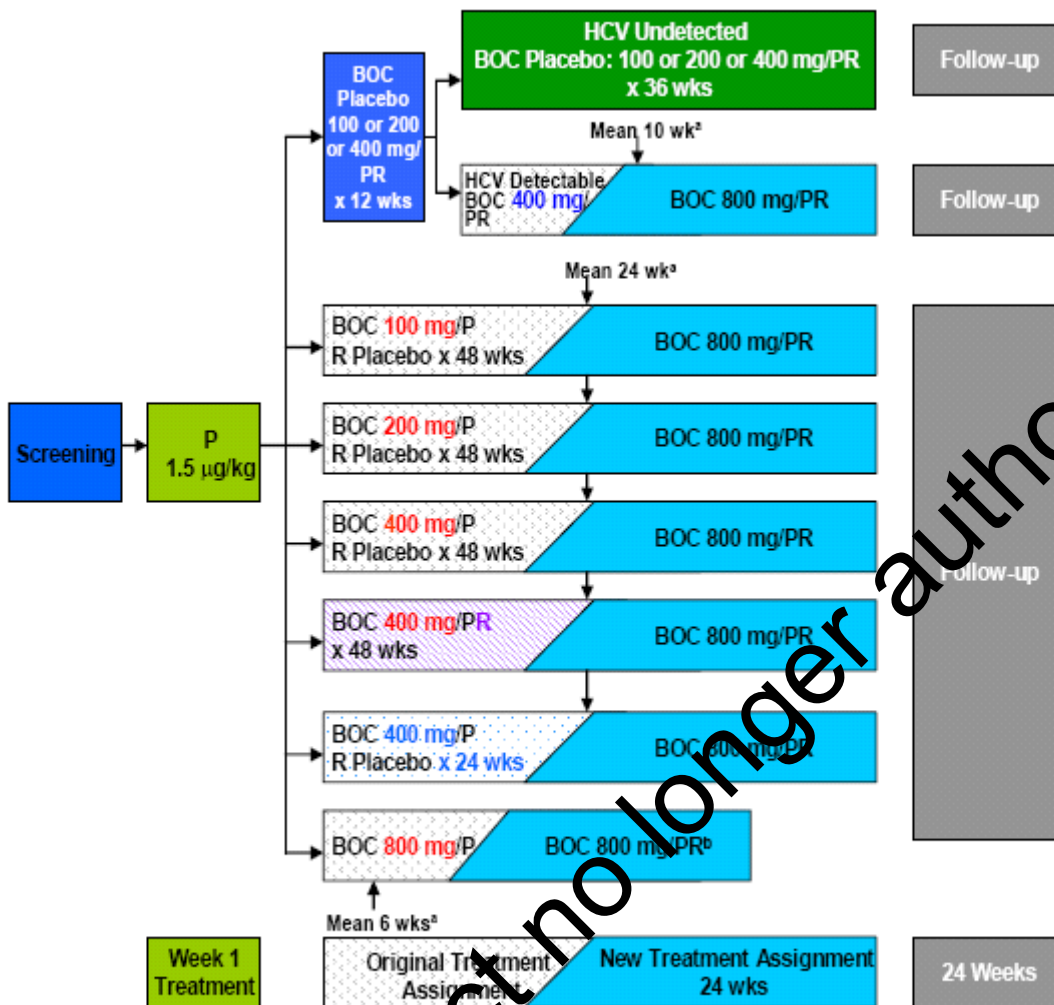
HCV Undetected
BOC Placebo: 100 or 200 or 400 mg/PR
x 36 wks

Follow-up

BOC Placebo 100 or 200 or 400 mg/ PR x 12 wks

Mean 10 wk$^a$

HCV Detectable BOC 400 mg/ PR

BOC 800 mg/PR

Follow-up

Mean 24 wk$^a$

BOC 100 mg/P R Placebo x 48 wks

BOC 800 mg/PR

Screening

P 1.5 μg/kg

BOC 200 mg/P R Placebo x 48 wks

BOC 800 mg/PR

BOC 400 mg/P R Placebo x 48 wks

BOC 800 mg/PR

Follow-up

BOC 400 mg/PR x 48 wks

BOC 800 mg/PR

BOC 400 mg/P R Placebo x 24 wks

BOC 800 mg/PR

BOC 800 mg/P

BOC 800 mg/PR$^b$

Mean 6 wks$^a$

Week 1 Treatment

Original Treatment Assignment

New Treatment Assignment 24 wks

24 Weeks

no longer autho